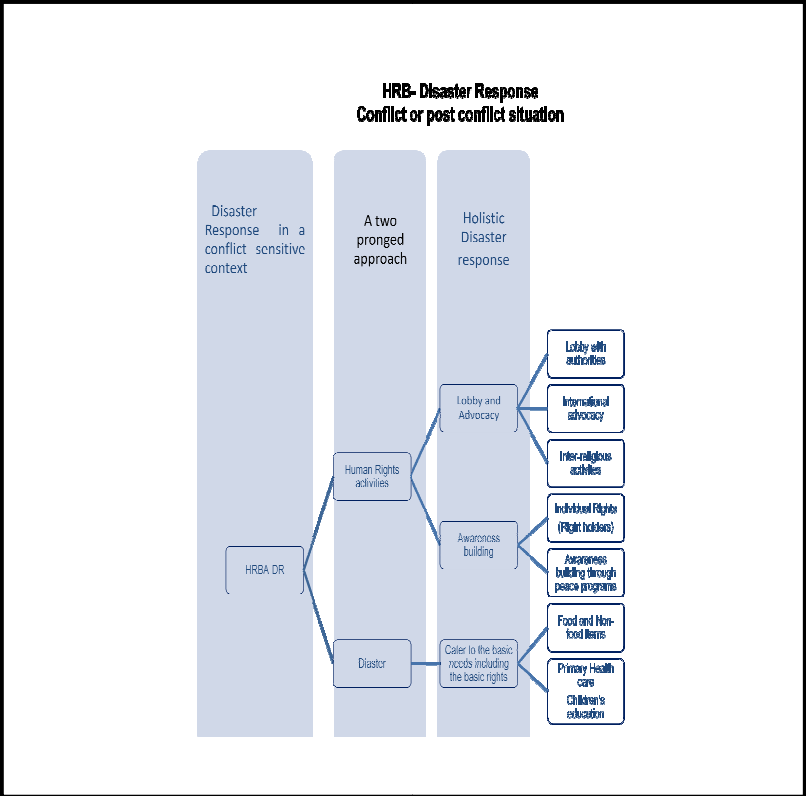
HRB- Disaster Response
Conflict or post conflict situation

Disaster Response in a conflict sensitive context

A two pronged approach

Holistic Disaster response

HRBA DR

Human Rights activities

Diaster

Lobby and Advocacy

Awareness building

Cater to the basic needs including the basic rights

Lobby with authorities

International advocacy

Inter-religious activities

Individual Rights (Right holders)

Awareness building through peace programs

Food and Non-food items

Primary Health care

Children's education